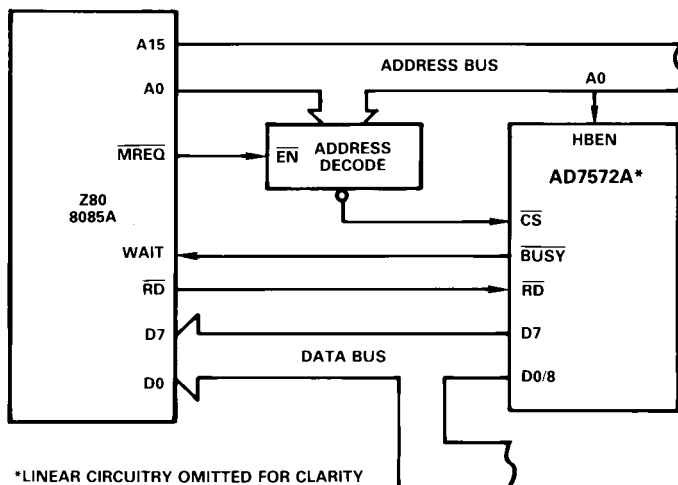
A15

ADDRESS BUS

A0

A0

$\overline{MREQ}$

$\overline{EN}$ ADDRESS DECODE

HBEN

AD7572A*

Z80
8085A

$\overline{CS}$

WAIT

$\overline{BUSY}$

$\overline{RD}$

$\overline{RD}$

D7

D7

DATA BUS

D0

D0/8

*LINEAR CIRCUITRY OMITTED FOR CLARITY